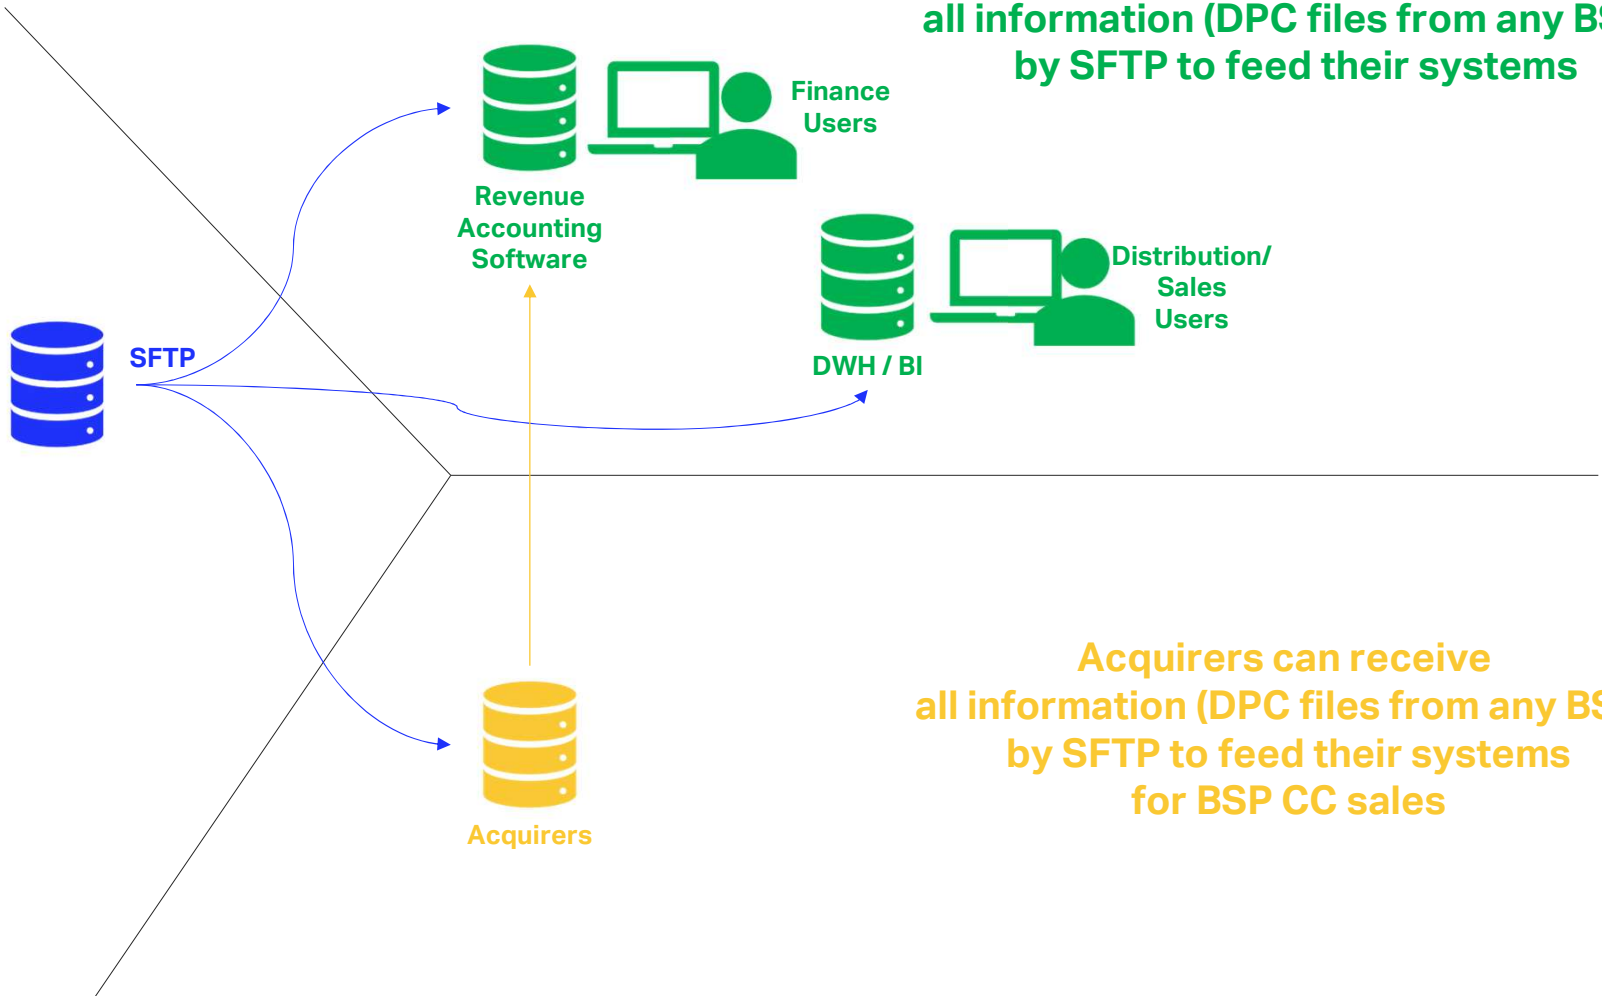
all information (DPC files from any B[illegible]
by SFTP to feed their systems

Finance Users

Revenue Accounting Software

Distribution/ Sales Users

DWH / BI

SFTP

Acquirers can receive
all information (DPC files from any B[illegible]
by SFTP to feed their systems
for BSP CC sales

Acquirers